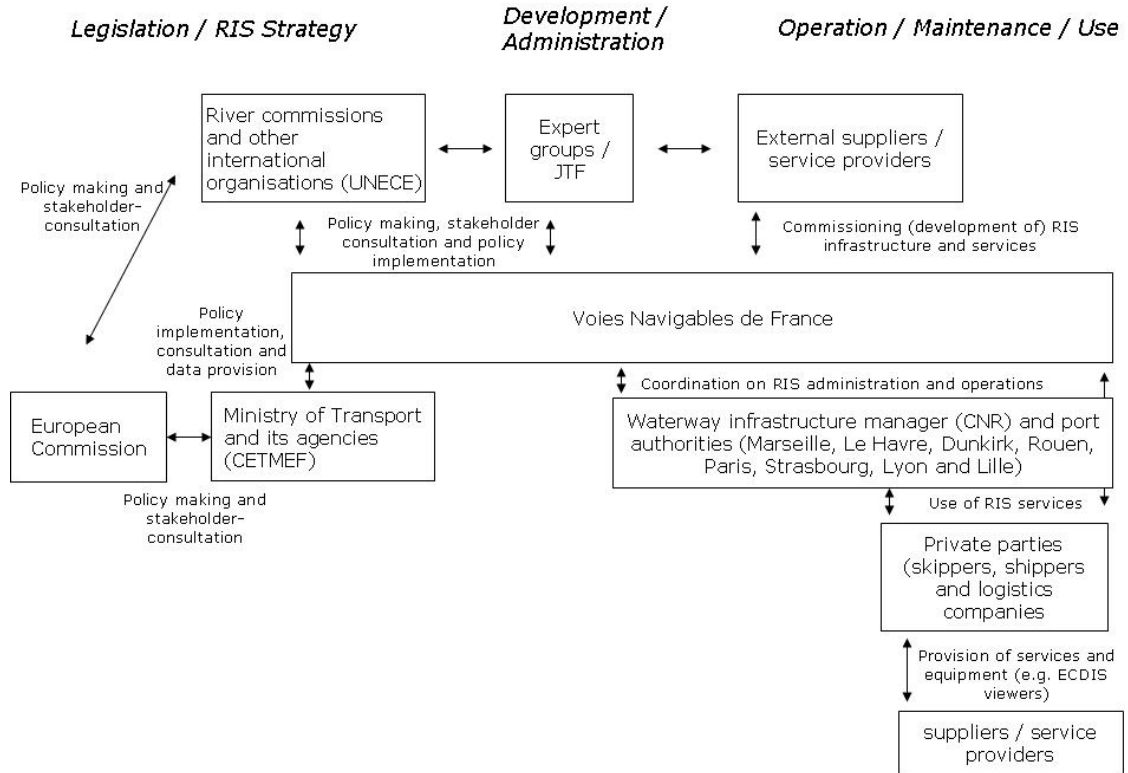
Legislation / RIS Strategy

Development / Administration

Operation / Maintenance / Use

River commissions and other international organisations (UNECE)

Expert groups / JTF

External suppliers / service providers

Policy making and stakeholder-consultation

Policy making, stakeholder consultation and policy implementation

Commissioning (development of) RIS infrastructure and services

Policy implementation, consultation and data provision

Voies Navigables de France

Coordination on RIS administration and operations

European Commission

Ministry of Transport and its agencies (CETMEF)

Waterway infrastructure manager (CNR) and port authorities (Marseille, Le Havre, Dunkirk, Rouen, Paris, Strasbourg, Lyon and Lille)

Policy making and stakeholder-consultation

Use of RIS services

Private parties (skippers, shippers and logistics companies)

Provision of services and equipment (e.g. ECDIS viewers)

suppliers / service providers